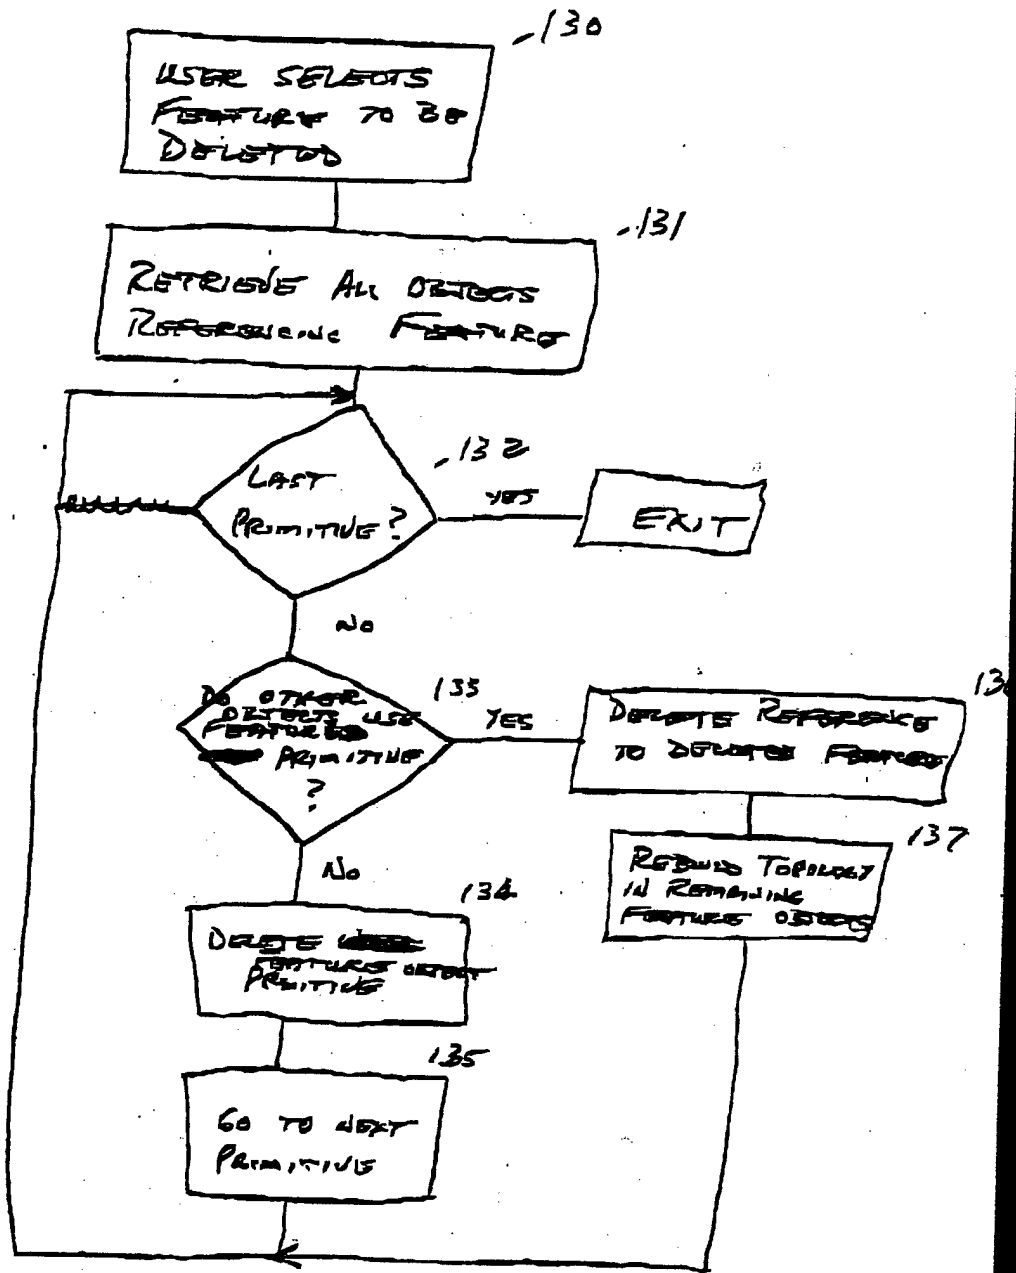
130

USER SELECTS FEATURE TO BE DELETED

131

RETRIEVE ALL OBJECTS REFERENCING FEATURE

132

LAST PRIMITIVE?

YES

EXIT

NO

133

DO OTHER OBJECTS USE FEATURED PRIMITIVE ?

YES

136

DELETE REFERENCE TO DELETED FEATURE

137

REBUILD TOPOLOGY IN REMAINING FEATURE OBJECTS

NO

134

DELETE FEATURE OBJECT PRIMITIVE

135

GO TO NEXT PRIMITIVE